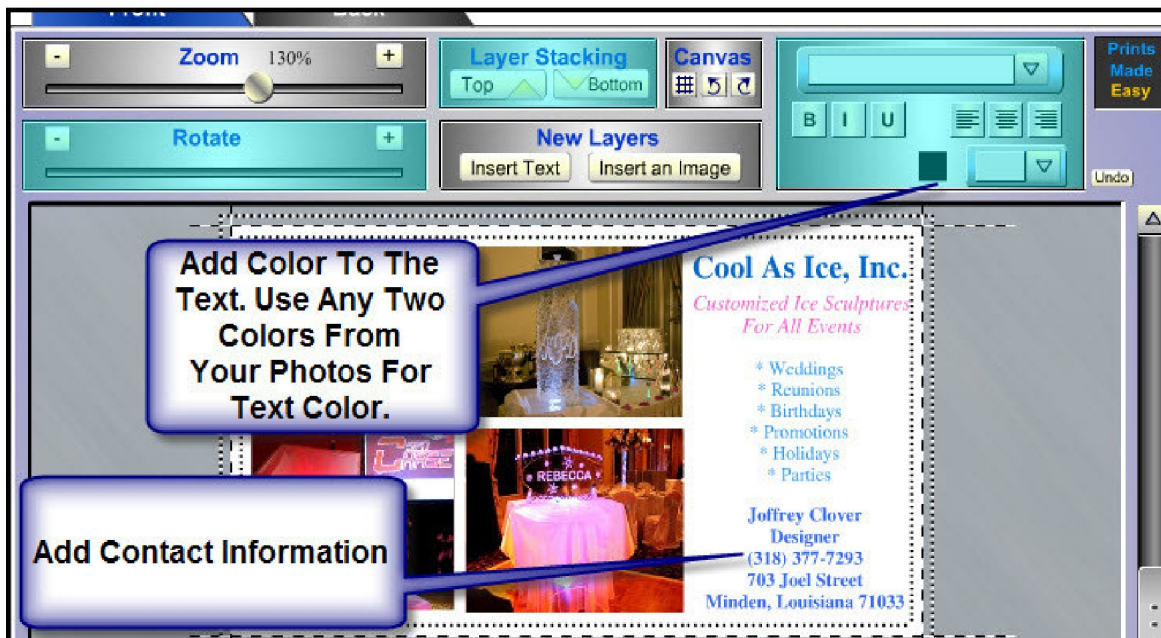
Front Back

- Zoom 130% +

- Rotate +

Layer Stacking
Top Bottom

Canvas

New Layers
Insert Text Insert an Image

B I U

Prints Made Easy

Undo

Add Color To The Text. Use Any Two Colors From Your Photos For Text Color.

Cool As Ice, Inc.

Customized Ice Sculptures For All Events

* Weddings
* Reunions
* Birthdays
* Promotions
* Holidays
* Parties

REBECCA

Add Contact Information

Joffrey Clover
Designer
(318) 377-7293
703 Joel Street
Minden, Louisiana 71033